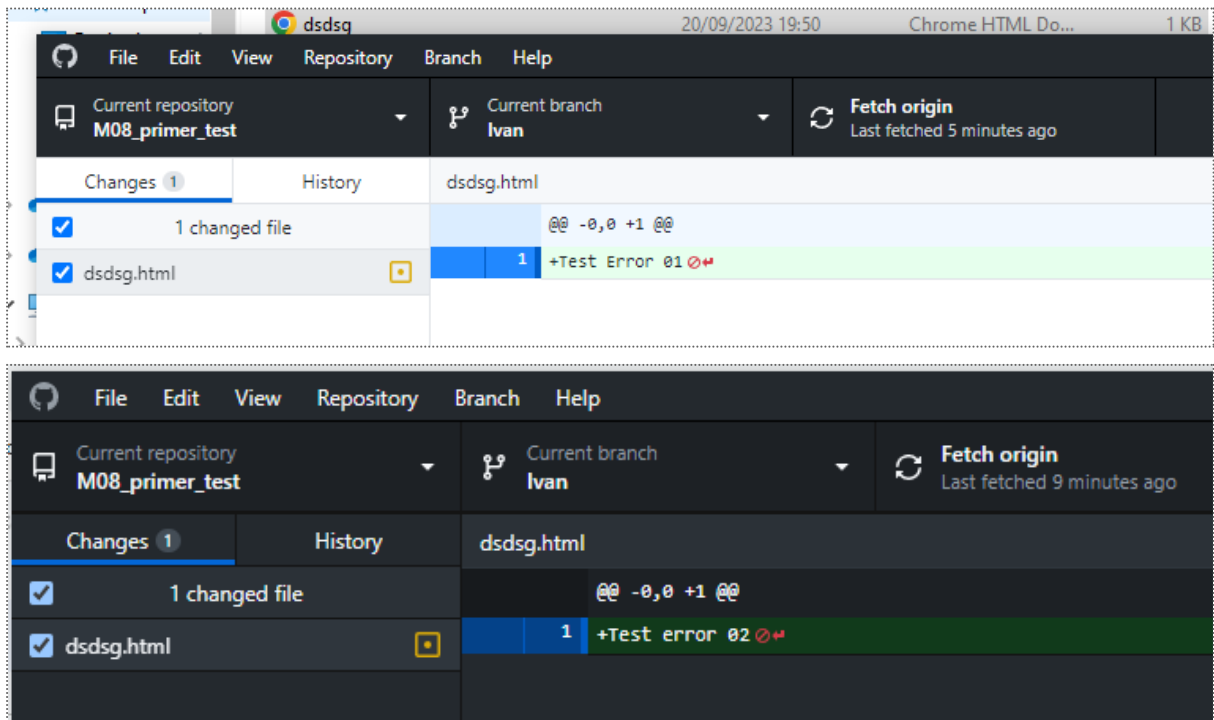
dsdsg 20/09/2023 19:50 Chrome HTML Do... 1 KB

File Edit View Repository Branch Help

Current repository
M08_primer_test

Current branch
Ivan

Fetch origin
Last fetched 5 minutes ago

Changes 1 History

dsdsg.html

1 changed file

dsdsg.html

@@ -0,0 +1 @@

1 +Test Error 01

File Edit View Repository Branch Help

Current repository
M08_primer_test

Current branch
Ivan

Fetch origin
Last fetched 9 minutes ago

Changes 1 History

dsdsg.html

1 changed file

dsdsg.html

@@ -0,0 +1 @@

1 +Test error 02